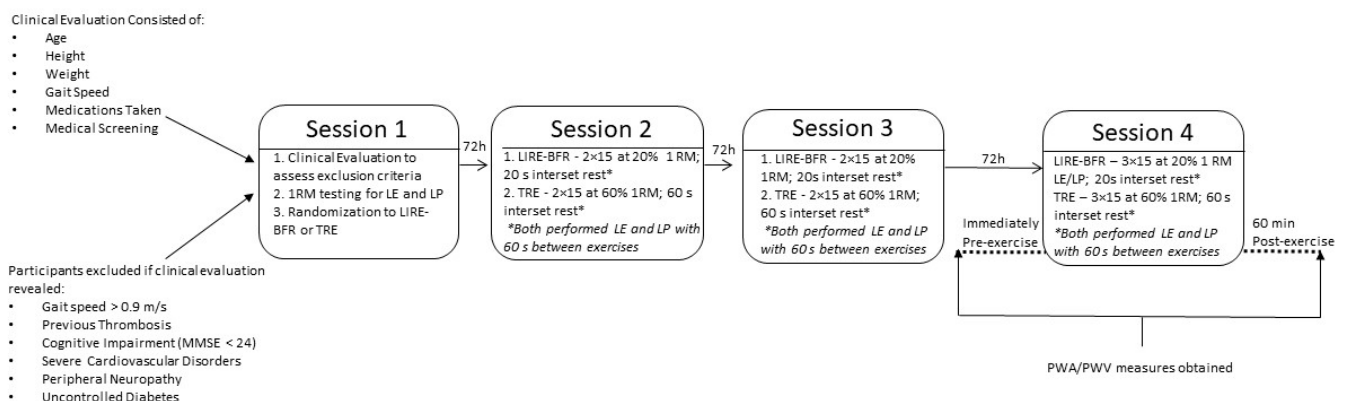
Clinical Evaluation Consisted of:
- Age
- Height
- Weight
- Gait Speed
- Medications Taken
- Medical Screening

Session 1
1. Clinical Evaluation to assess exclusion criteria
2. 1RM testing for LE and LP
3. Randomization to LIRE-BFR or TRE

72h

Session 2
1. LIRE-BFR - 2×15 at 20% 1 RM; 20 s interset rest*
2. TRE - 2×15 at 60% 1RM; 60 s interset rest*
*Both performed LE and LP with 60 s between exercises

72h

Session 3
1. LIRE-BFR - 2×15 at 20% 1RM; 20s interset rest*
2. TRE - 2×15 at 60% 1RM; 60 s interset rest*
*Both performed LE and LP with 60 s between exercises

72h

Session 4
LIRE-BFR – 3×15 at 20% 1 RM LE/LP; 20s interset rest*
TRE – 3×15 at 60% 1RM; 60 s interset rest*
*Both performed LE and LP with 60 s between exercises

Immediately Pre-exercise

60 min Post-exercise

Participants excluded if clinical evaluation revealed:
- Gait speed > 0.9 m/s
- Previous Thrombosis
- Cognitive Impairment (MMSE < 24)
- Severe Cardiovascular Disorders
- Peripheral Neuropathy
- Uncontrolled Diabetes

PWA/PWV measures obtained